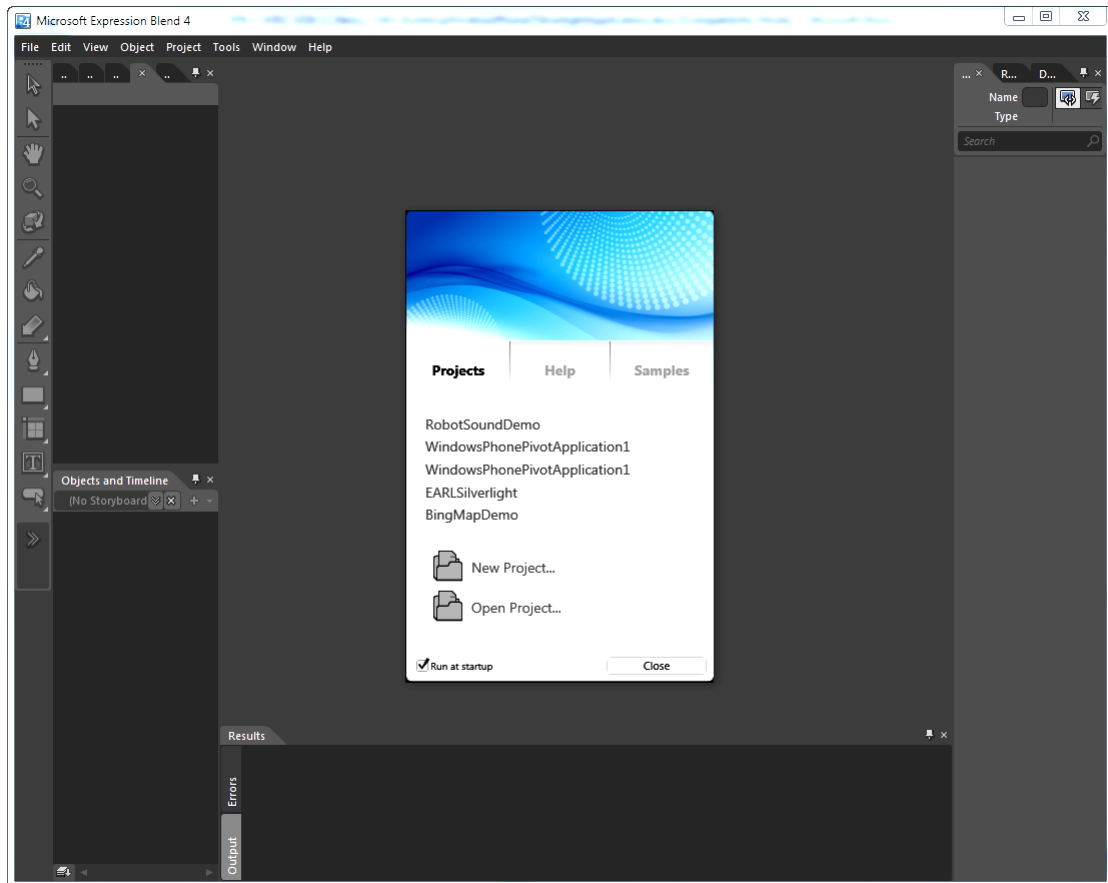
Microsoft Expression Blend 4 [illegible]

File Edit View Object Project Tools Window Help

.. .. .. .. ×

... × R... D... ×

Name
Type

Search

Projects Help Samples

RobotSoundDemo
WindowsPhonePivotApplication1
WindowsPhonePivotApplication1
EARLSilverlight
BingMapDemo

New Project...
Open Project...

Run at startup
Close

Objects and Timeline ×
(No Storyboard

Results ×
Errors
Output